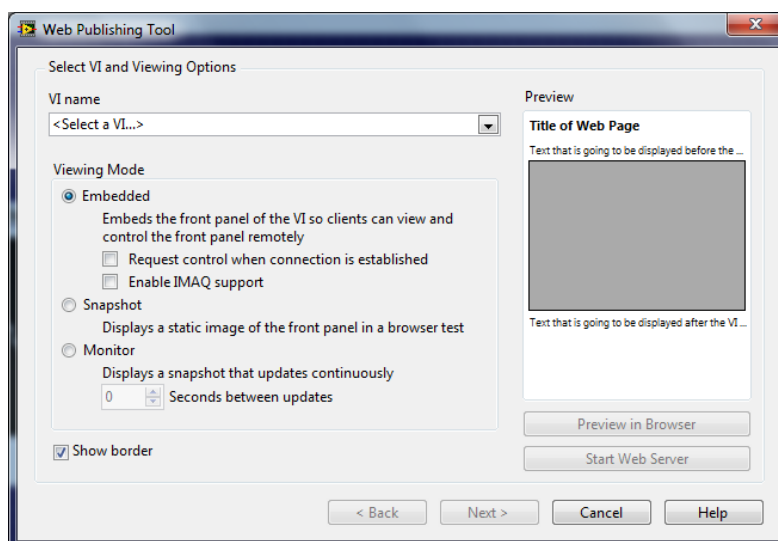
Web Publishing Tool

Select VI and Viewing Options

VI name

<Select a VI...>

Viewing Mode

Embedded

Embeds the front panel of the VI so clients can view and control the front panel remotely

Request control when connection is established

Enable IMAQ support

Snapshot

Displays a static image of the front panel in a browser test

Monitor

Displays a snapshot that updates continuously

0 Seconds between updates

Show border

Preview

Title of Web Page

Text that is going to be displayed before the ...

Text that is going to be displayed after the VI ...

Preview in Browser

Start Web Server

< Back

Next >

Cancel

Help